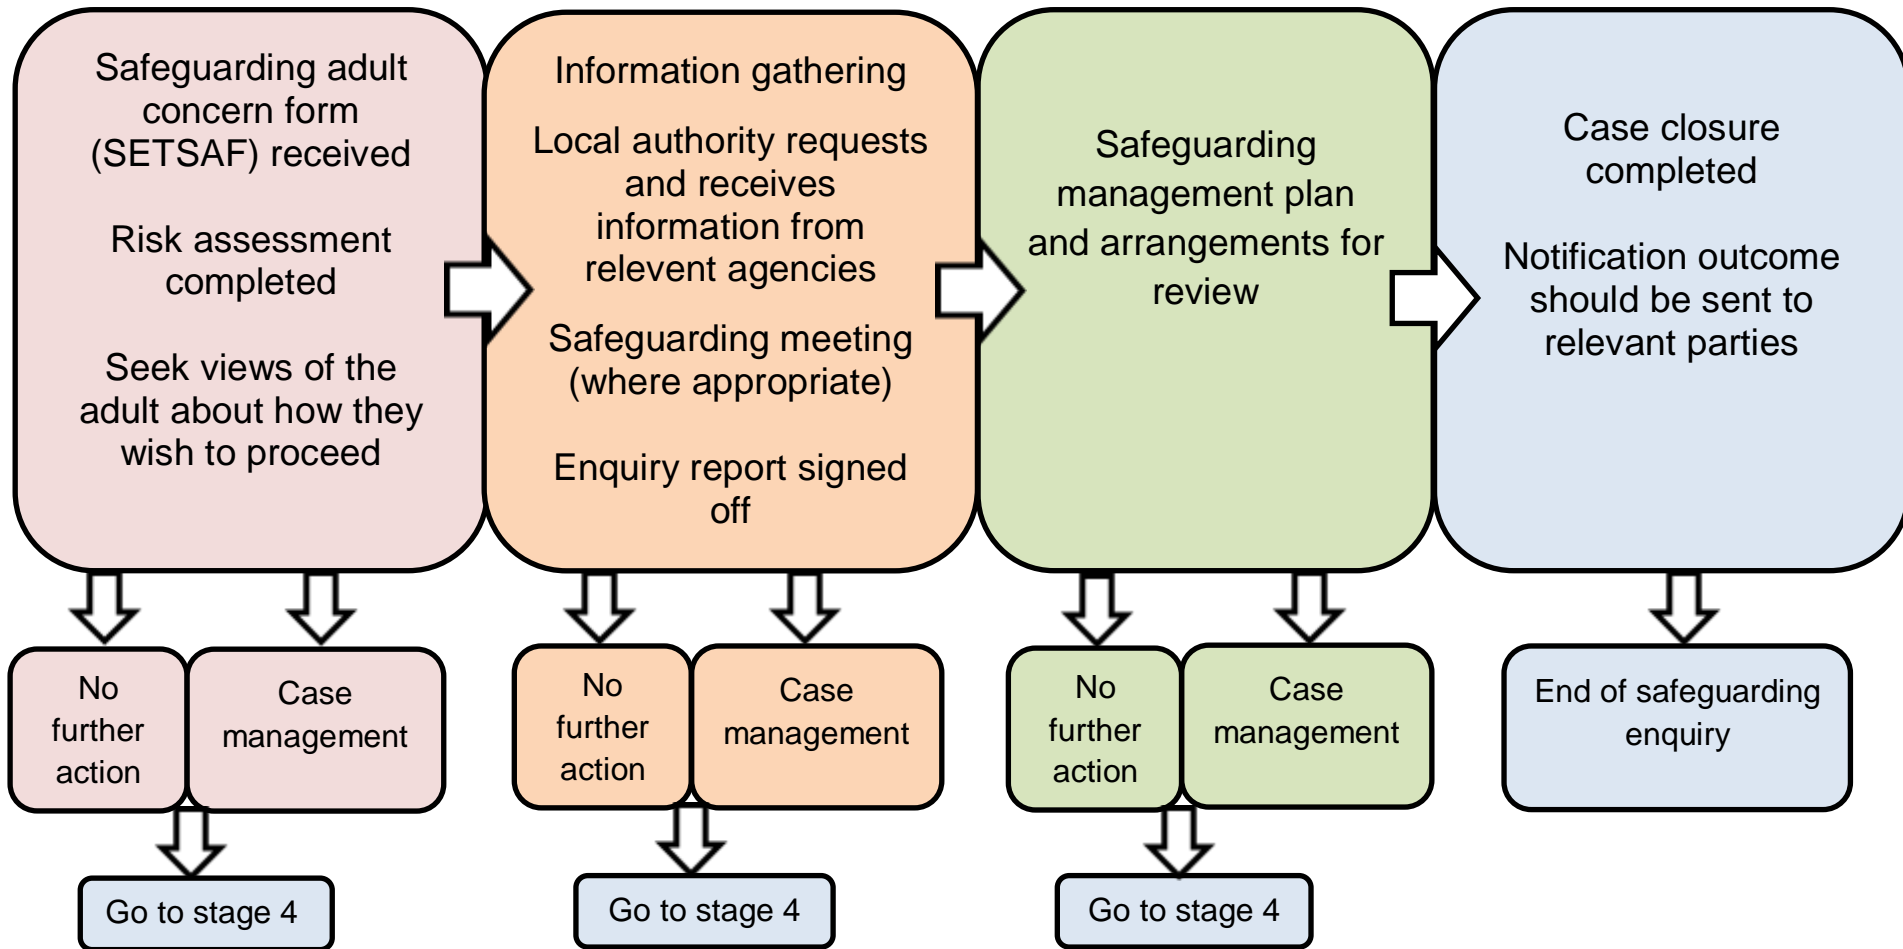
Safeguarding adult concern form (SETSAF) received

Risk assessment completed

Seek views of the adult about how they wish to proceed

Information gathering

Local authority requests and receives information from relevent agencies

Safeguarding meeting (where appropriate)

Enquiry report signed off

Safeguarding management plan and arrangements for review

Case closure completed

Notification outcome should be sent to relevant parties

No further action

Case management

Go to stage 4

No further action

Case management

Go to stage 4

No further action

Case management

Go to stage 4

End of safeguarding enquiry